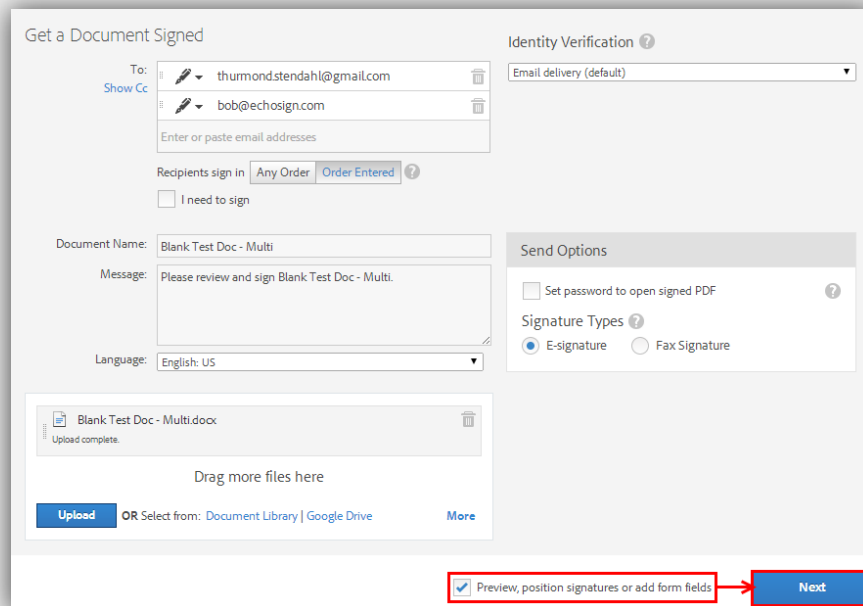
Get a Document Signed

To:
Show Cc
thurmond.stendahl@gmail.com
bob@echosign.com
Enter or paste email addresses

Recipients sign in Any Order Order Entered

I need to sign

Document Name: Blank Test Doc - Multi

Message: Please review and sign Blank Test Doc - Multi.

Language: English: US

Blank Test Doc - Multi.docx
Upload complete.

Drag more files here

Upload OR Select from: Document Library | Google Drive More

Identity Verification

Email delivery (default)

Send Options

Set password to open signed PDF

Signature Types

E-signature Fax Signature

Preview, position signatures or add form fields

Next